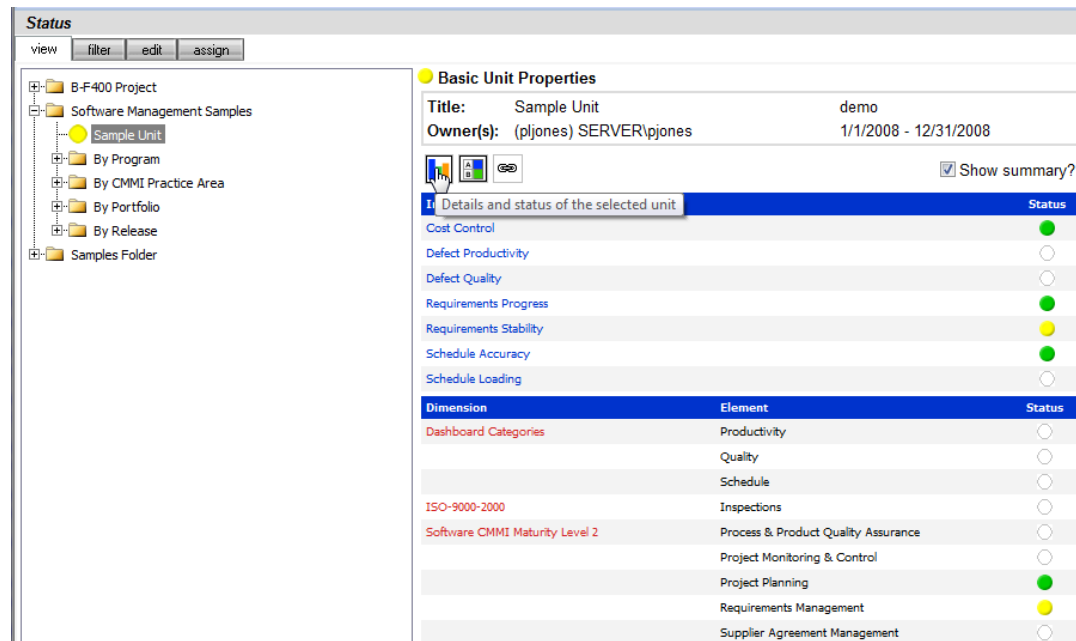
Status

view | filter | edit | assign

B-F400 Project
Software Management Samples
Sample Unit
By Program
By CMMI Practice Area
By Portfolio
By Release
Samples Folder

Basic Unit Properties

Title: Sample Unit demo
Owner(s): (pljones) SERVER\pjones 1/1/2008 - 12/31/2008

Show summary?

Details and status of the selected unit

| I | Status |
|---|---|
| Cost Control | |
| Defect Productivity | |
| Defect Quality | |
| Requirements Progress | |
| Requirements Stability | |
| Schedule Accuracy | |
| Schedule Loading | |

| Dimension | Element | Status |
|---|---|---|
| Dashboard Categories | Productivity | |
| | Quality | |
| | Schedule | |
| ISO-9000-2000 | Inspections | |
| Software CMMI Maturity Level 2 | Process & Product Quality Assurance | |
| | Project Monitoring & Control | |
| | Project Planning | |
| | Requirements Management | |
| | Supplier Agreement Management | |